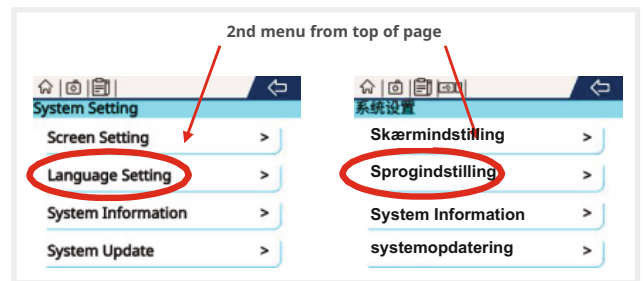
2nd menu from top of page

System Setting
Screen Setting >
Language Setting >
System Information >
System Update >

系统设置
Skærmindstilling >
Sprogindstilling >
System Information >
systemopdatering >